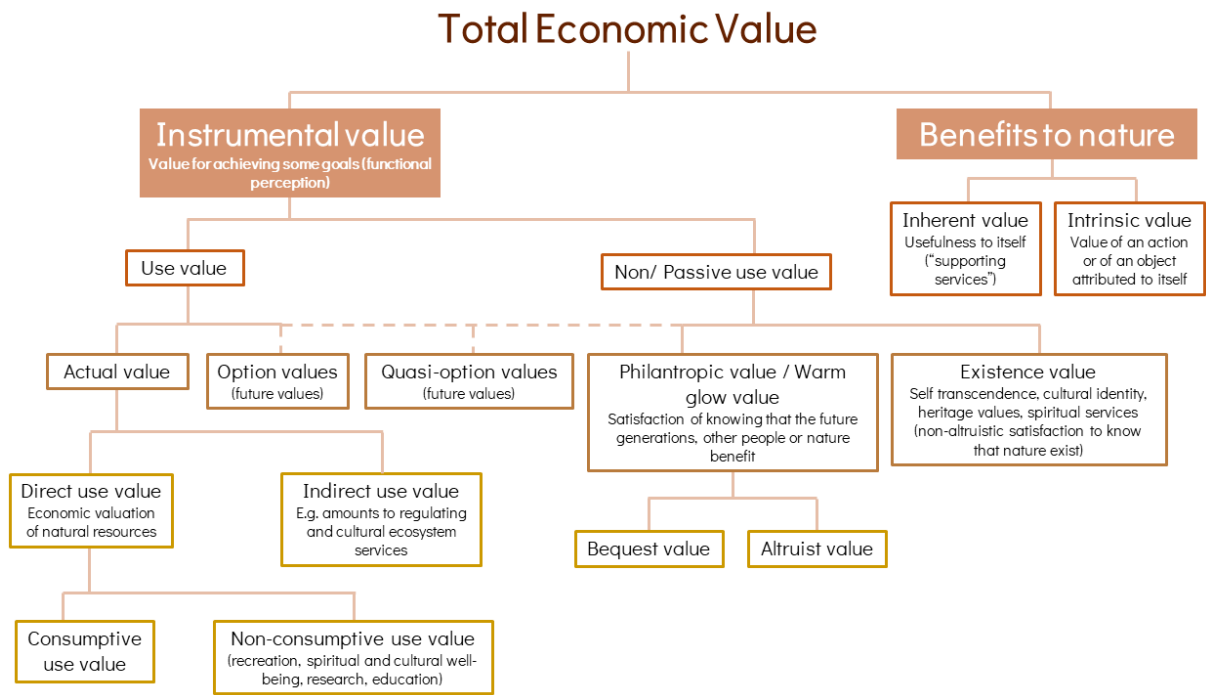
Total Economic Value

Instrumental value
Value for achieving some goals (functional perception)

Benefits to nature

Inherent value
Usefulness to itself ("supporting services")

Intrinsic value
Value of an action or of an object attributed to itself

Use value

Non/ Passive use value

Actual value

Option values
(future values)

Quasi-option values
(future values)

Philantropic value / Warm glow value
Satisfaction of knowing that the future generations, other people or nature benefit

Existence value
Self transcendence, cultural identity, heritage values, spiritual services (non-altruistic satisfaction to know that nature exist)

Direct use value
Economic valuation of natural resources

Indirect use value
E.g. amounts to regulating and cultural ecosystem services

Bequest value

Altruist value

Consumptive use value

Non-consumptive use value
(recreation, spiritual and cultural well-being, research, education)